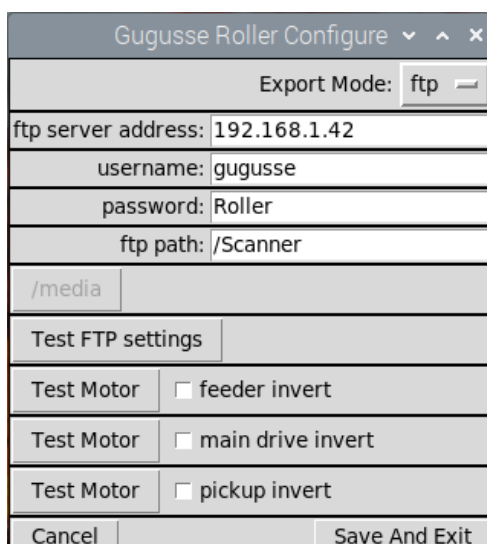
Gugusse Roller Configure

Export Mode: ftp

ftp server address: 192.168.1.42

username: gugusse

password: Roller

ftp path: /Scanner

/media

Test FTP settings

Test Motor feeder invert

Test Motor main drive invert

Test Motor pickup invert

Cancel

Save And Exit